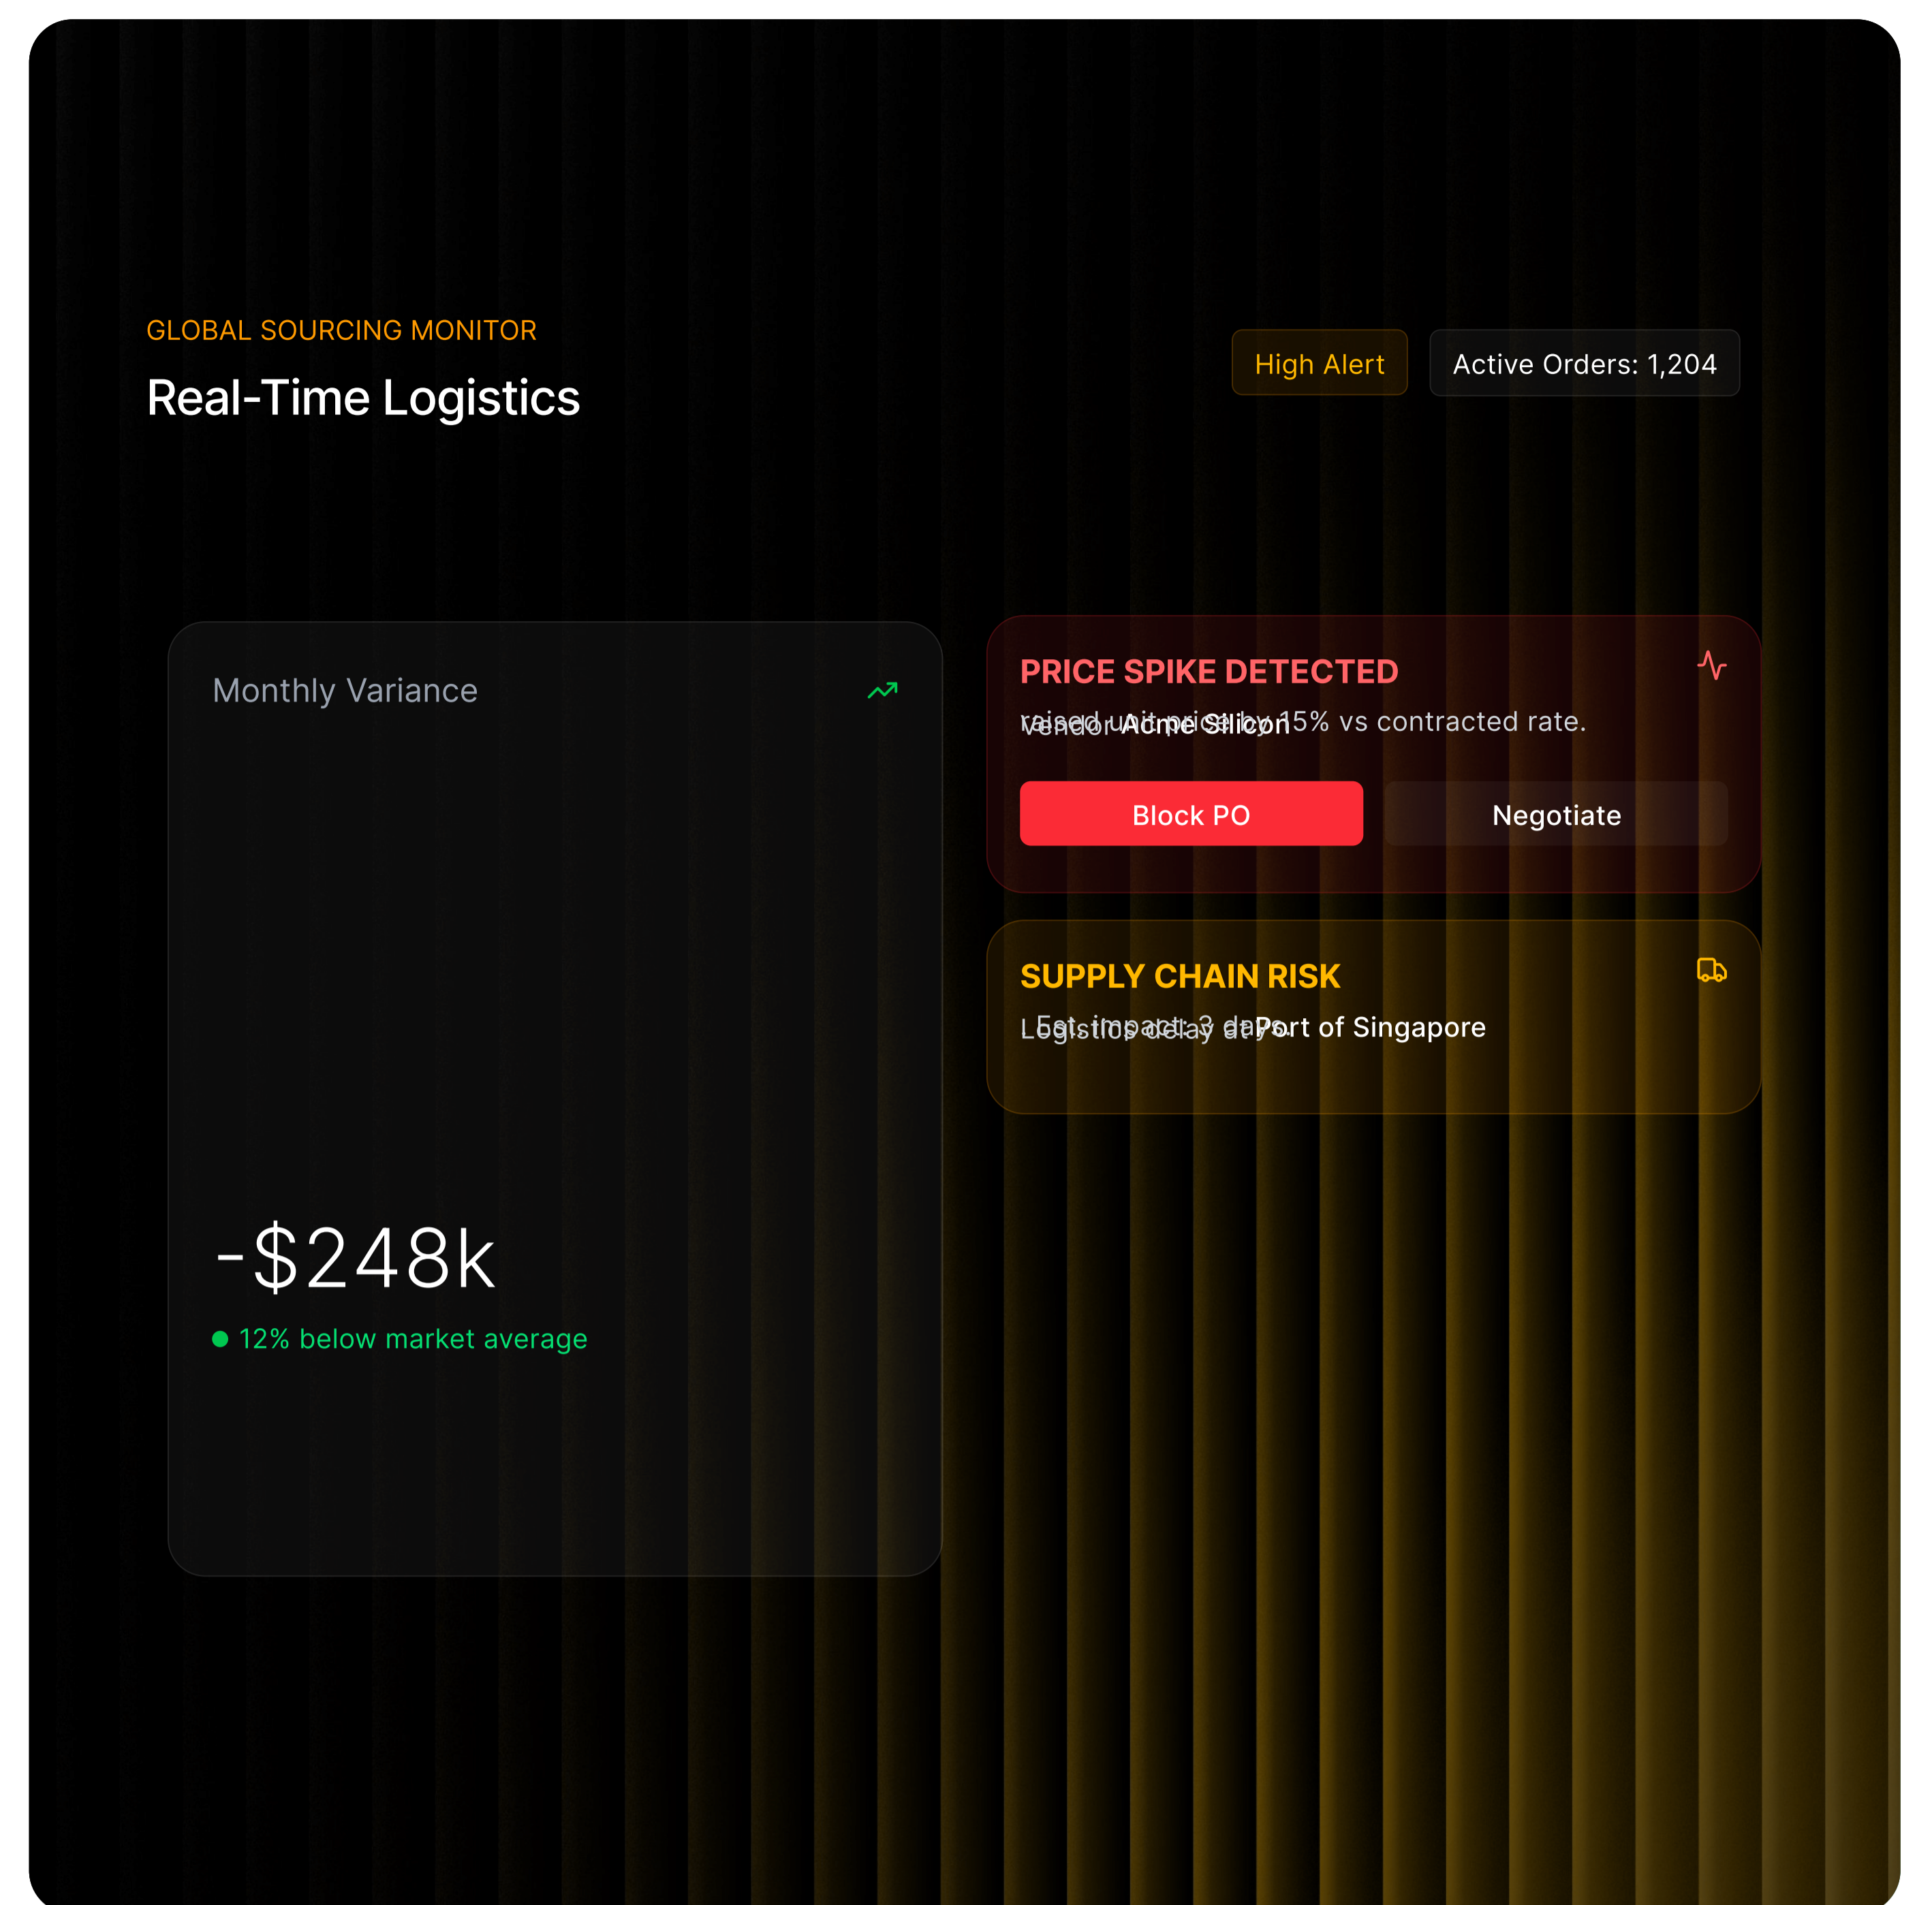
GLOBAL SOURCING MONITOR

Real-Time Logistics

High Alert

Active Orders: 1,204

Monthly Variance

-$248k

12% below market average

PRICE SPIKE DETECTED

Vendor Acme Silicon raised unit price by 15% vs contracted rate.

Block PO

Negotiate

SUPPLY CHAIN RISK

Logistics delay at Port of Singapore Est. impact: 3 days